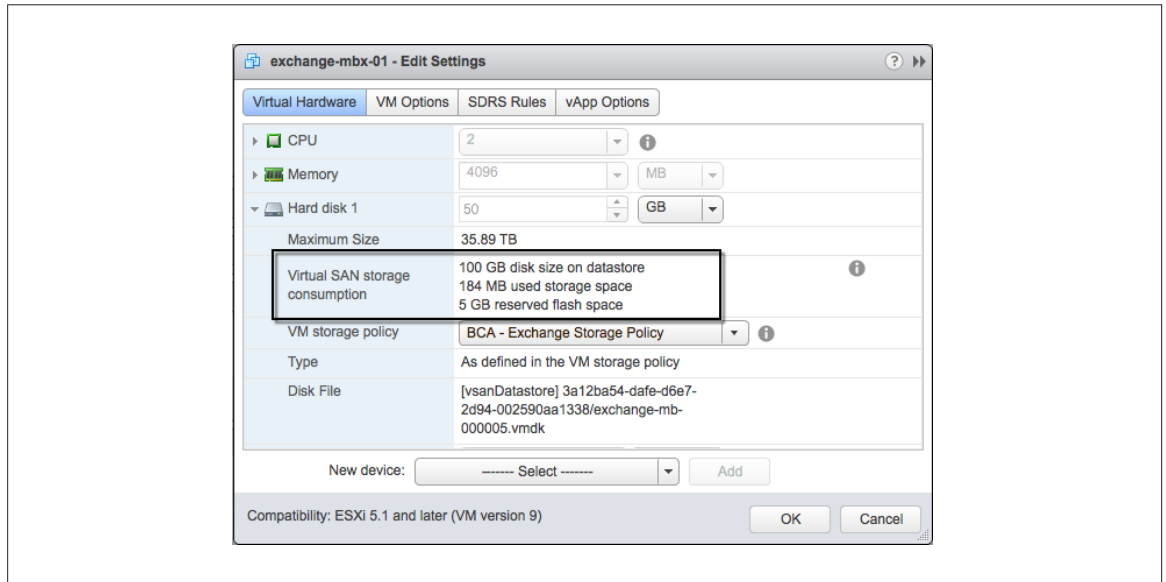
exchange-mbx-01 - Edit Settings

Virtual Hardware | VM Options | SDRS Rules | vApp Options

CPU 2

Memory 4096 MB

Hard disk 1 50 GB

Maximum Size 35.89 TB

Virtual SAN storage consumption
100 GB disk size on datastore
184 MB used storage space
5 GB reserved flash space

VM storage policy BCA - Exchange Storage Policy

Type As defined in the VM storage policy

Disk File [vsanDatastore] 3a12ba54-dafe-d6e7-2d94-002590aa1338/exchange-mb-000005.vmdk

New device: ------- Select ------- Add

Compatibility: ESXi 5.1 and later (VM version 9)

OK Cancel